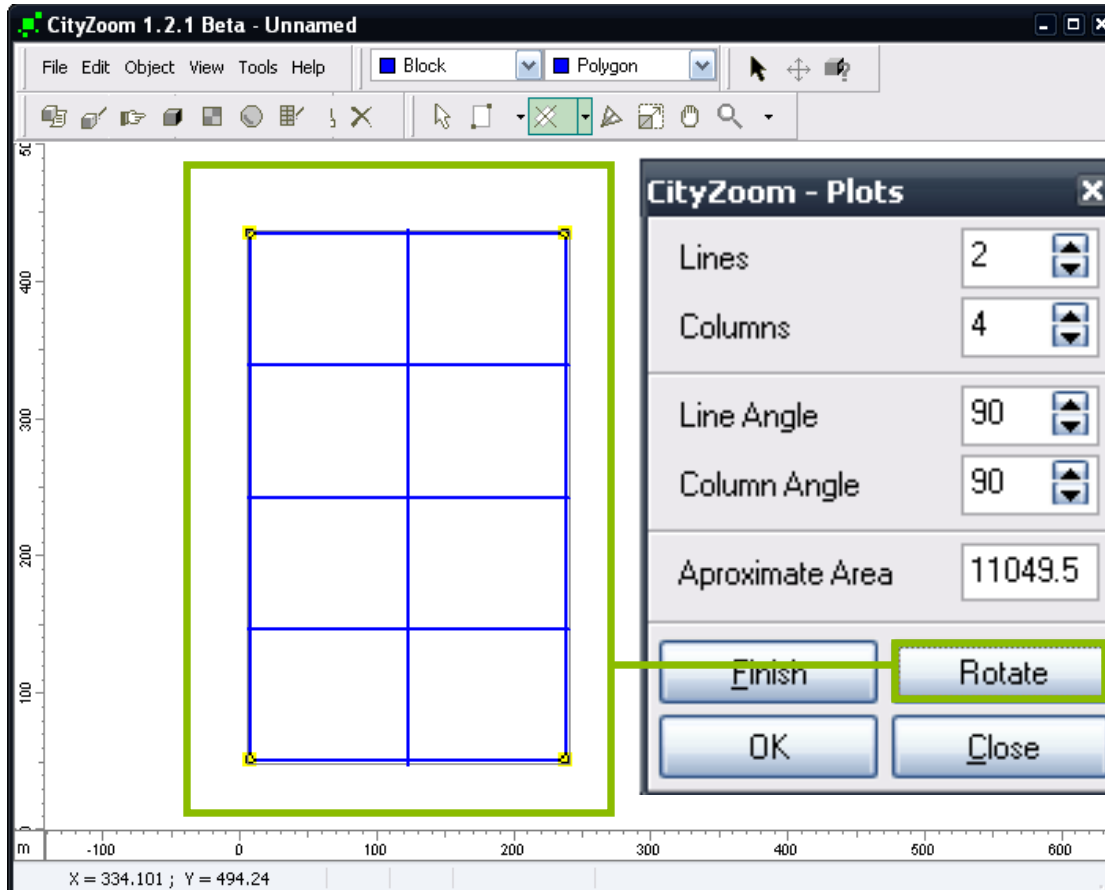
CityZoom 1.2.1 Beta - Unnamed

File Edit Object View Tools Help

Block

Polygon

50

400

300

200

100

CityZoom - Plots

Lines 2

Columns 4

Line Angle 90

Column Angle 90

Aproximate Area 11049.5

Finish

Rotate

OK

Close

m -100 0 100 200 300 400 500 600

X = 334.101 ; Y = 494.24